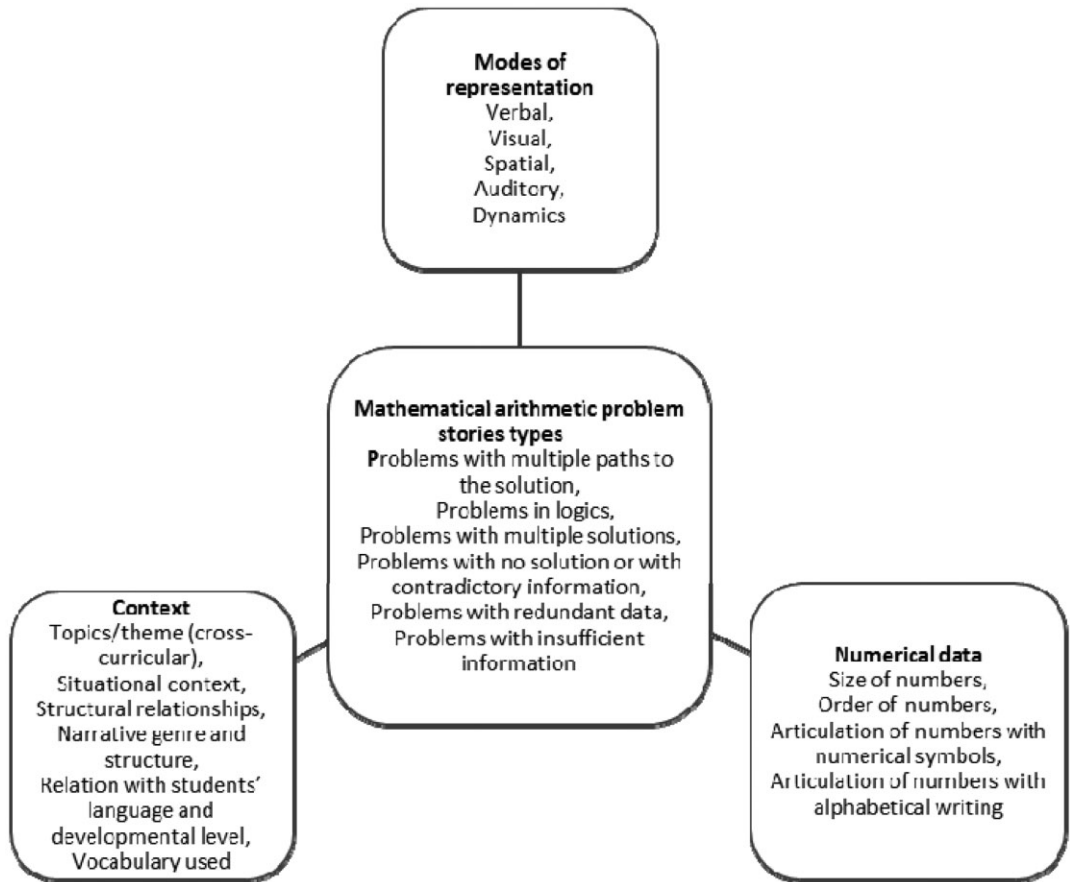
Modes of representation
Verbal,
Visual,
Spatial,
Auditory,
Dynamics

Mathematical arithmetic problem stories types
Problems with multiple paths to the solution,
Problems in logics,
Problems with multiple solutions,
Problems with no solution or with contradictory information,
Problems with redundant data,
Problems with insufficient information

Context
Topics/theme (cross-curricular),
Situational context,
Structural relationships,
Narrative genre and structure,
Relation with students' language and developmental level,
Vocabulary used

Numerical data
Size of numbers,
Order of numbers,
Articulation of numbers with numerical symbols,
Articulation of numbers with alphabetical writing